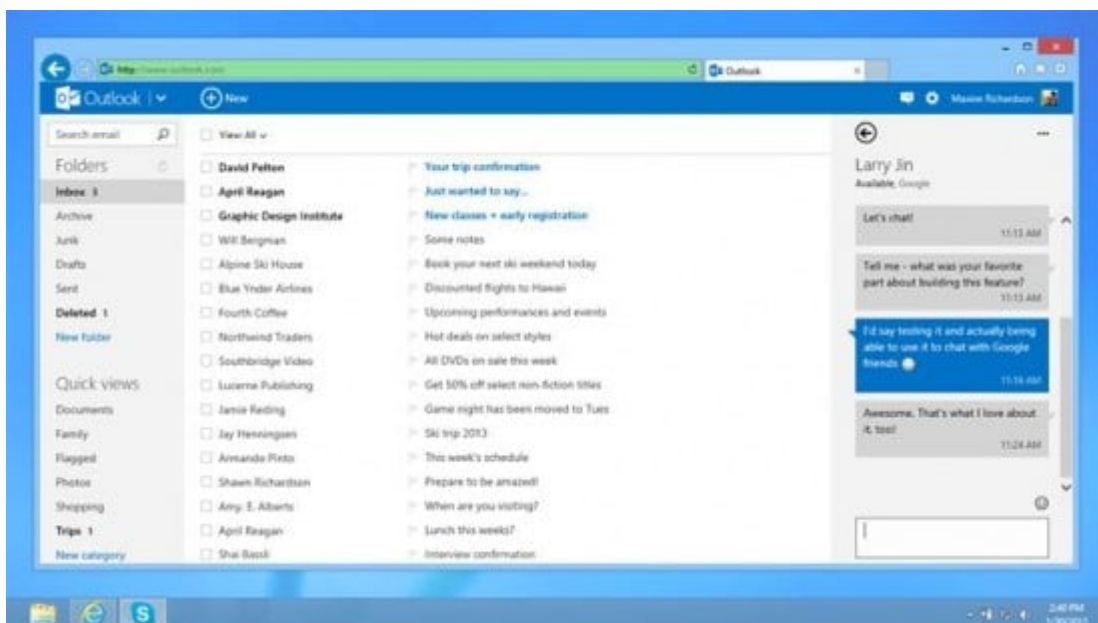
http://www.outlook.com

Outlook

Outlook | New

Maxine Richardson

Search email

Folders

Inbox 3

Archive

Junk

Drafts

Sent

Deleted 1

New folder

Quick views

Documents

Family

Flagged

Photos

Shopping

Trips 1

New category

View All

| | |
|---|---|
| David Pelton | Your trip confirmation |
| April Reagan | Just wanted to say... |
| Graphic Design Institute | New classes + early registration |
| Will Bergman | Some notes |
| Alpine Ski House | Book your next ski weekend today |
| Blue Yonder Airlines | Discounted flights to Hawaii |
| Fourth Coffee | Upcoming performances and events |
| Northwind Traders | Hot deals on select styles |
| Southbridge Video | All DVDs on sale this week |
| Lucerne Publishing | Get 50% off select non-fiction titles |
| Jamie Reding | Game night has been moved to Tues |
| Jay Henningsen | Ski trip 2013 |
| Armando Pinto | This week's schedule |
| Shawn Richardson | Prepare to be amazed! |
| Amy. E. Alberts | When are you visiting? |
| April Reagan | Lunch this week? |
| Shai Bassli | Interview confirmation |

Larry Jin

Available, Google

Let's chat!
11:13 AM

Tell me - what was your favorite part about building this feature?
11:13 AM

I'd say testing it and actually being able to use it to chat with Google friends
11:16 AM

Awesome. That's what I love about it, too!
11:24 AM

2:40 PM
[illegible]